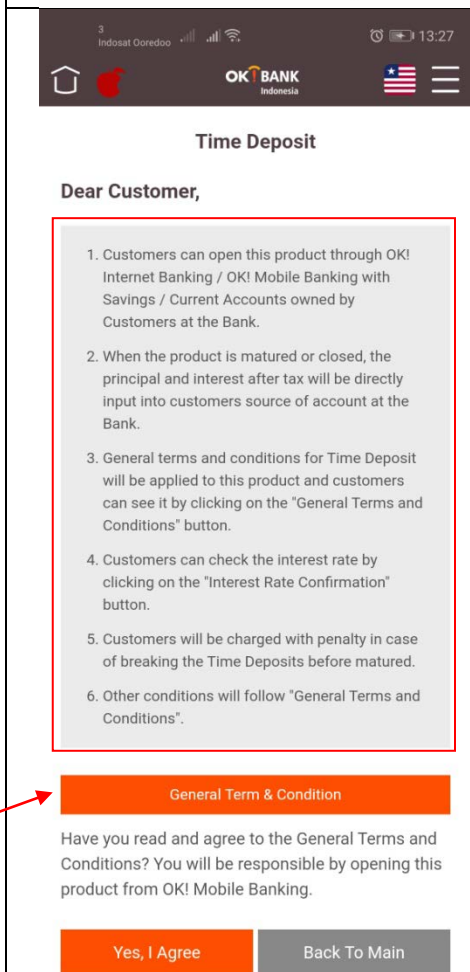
3
Indosat Ooredoo 13:27

OK! BANK
Indonesia

Time Deposit

Dear Customer,

1. Customers can open this product through OK! Internet Banking / OK! Mobile Banking with Savings / Current Accounts owned by Customers at the Bank.

2. When the product is matured or closed, the principal and interest after tax will be directly input into customers source of account at the Bank.

3. General terms and conditions for Time Deposit will be applied to this product and customers can see it by clicking on the "General Terms and Conditions" button.

4. Customers can check the interest rate by clicking on the "Interest Rate Confirmation" button.

5. Customers will be charged with penalty in case of breaking the Time Deposits before matured.

6. Other conditions will follow "General Terms and Conditions".

General Term & Condition

Have you read and agree to the General Terms and Conditions? You will be responsible by opening this product from OK! Mobile Banking.

Yes, I Agree

Back To Main